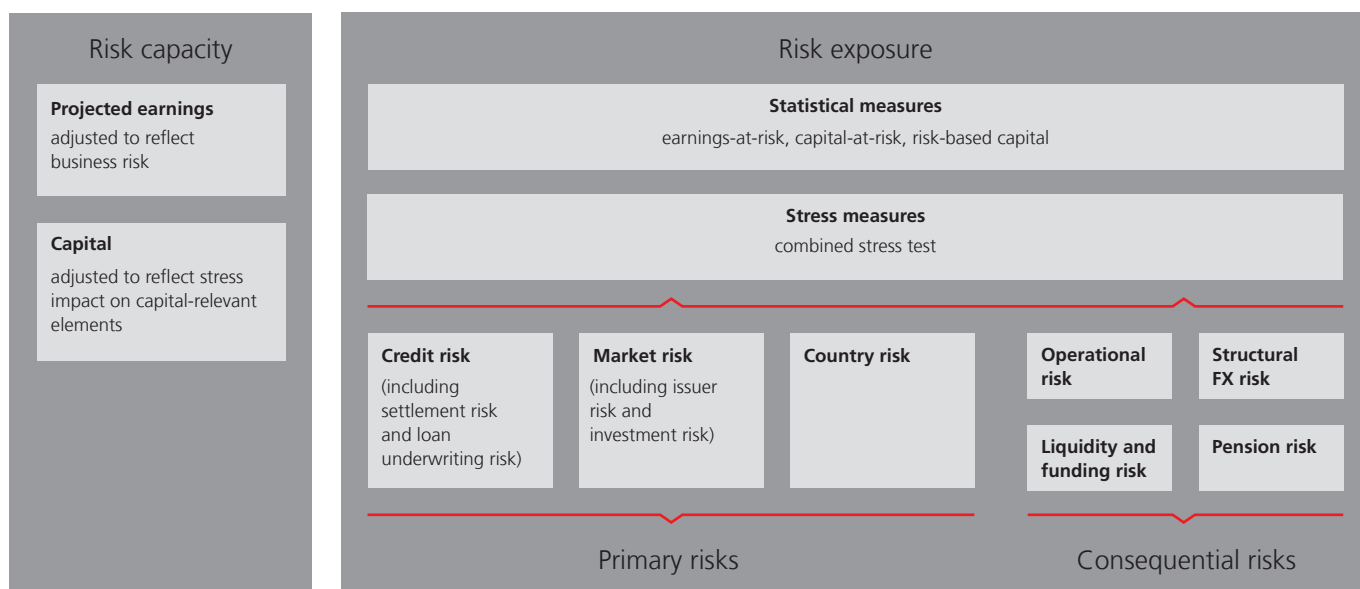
Risk capacity

**Projected earnings**
adjusted to reflect business risk

**Capital**
adjusted to reflect stress impact on capital-relevant elements

Risk exposure

**Statistical measures**
earnings-at-risk, capital-at-risk, risk-based capital

**Stress measures**
combined stress test

**Credit risk**
(including settlement risk and loan underwriting risk)

**Market risk**
(including issuer risk and investment risk)

**Country risk**

**Operational risk**

**Structural FX risk**

**Liquidity and funding risk**

**Pension risk**

Primary risks

Consequential risks